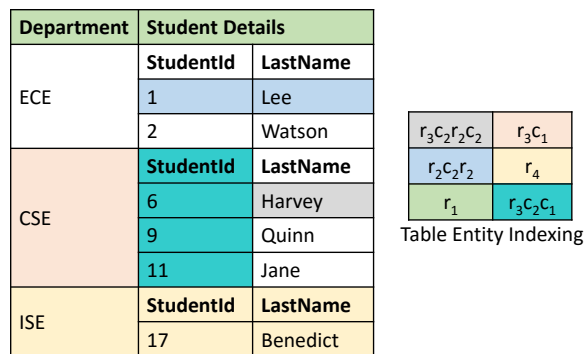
| Department | Student Details | |
|---|---|---|
| ECE | StudentId | LastName |
| | 1 | Lee |
| | 2 | Watson |
| CSE | StudentId | LastName |
| | 6 | Harvey |
| | 9 | Quinn |
| | 11 | Jane |
| ISE | StudentId | LastName |
| | 17 | Benedict |

| | |
|---|---|
| $r_3c_2r_2c_2$ | $r_3c_1$ |
| $r_2c_2r_2$ | $r_4$ |
| $r_1$ | $r_3c_2c_1$ |

Table Entity Indexing